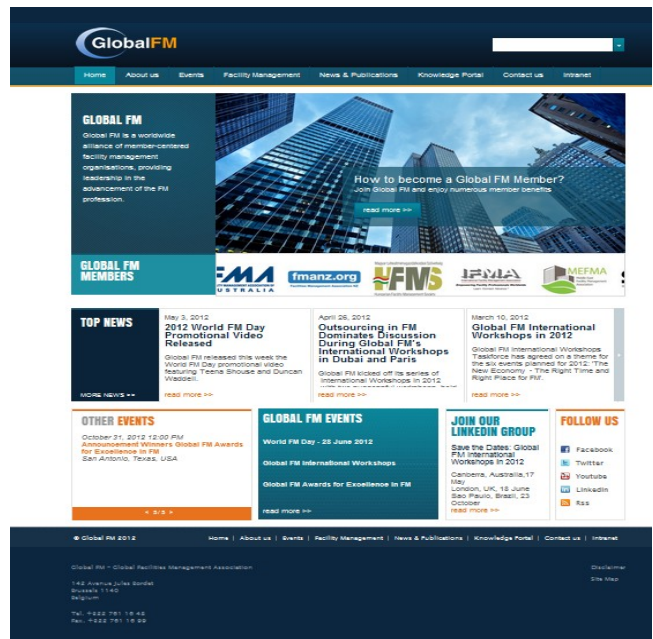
GlobalFM

Home | About us | Events | Facility Management | News & Publications | Knowledge Portal | Contact us | Intranet

GLOBAL FM

Global FM is a worldwide alliance of member-centered facility management organisations, providing leadership in the advancement of the FM profession.

How to become a Global FM Member?
Join Global FM and enjoy numerous member benefits

read more >>

GLOBAL FM MEMBERS

FMA AUSTRALIA | fmanz.org | HFMS | IFMA | MEFMA

TOP NEWS

MORE NEWS >>

May 3, 2012
2012 World FM Day Promotional Video Released
Global FM released this week the World FM Day promotional video featuring Teena Shouse and Duncan Waddell.
read more >>

April 26, 2012
Outsourcing in FM Dominates Discussion During Global FM's International Workshops in Dubai and Paris
Global FM kicked off its series of International Workshops in 2012 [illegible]

March 10, 2012
Global FM International Workshops in 2012
Global FM International Workshops Taskforce has agreed on a theme for the six events planned for 2012: "The New Economy - The Right Time and Right Place for FM".
read more >>

OTHER EVENTS
October 31, 2012 12:00 PM
Announcement Winners Global FM Awards for Excellence in FM
San Antonio, Texas, USA
< 3/3 >

GLOBAL FM EVENTS
World FM Day - 26 June 2012
Global FM International Workshops
Global FM Awards for Excellence in FM
read more >>

JOIN OUR LINKEDIN GROUP
Save the Dates: Global FM International Workshops in 2012
Canberra, Australia,17 May
London, UK, 18 June
Sao Paulo, Brazil, 23 October
read more >>

FOLLOW US
Facebook
Twitter
Youtube
Linkedin
Rss

© Global FM 2012

Home | About us | Events | Facility Management | News & Publications | Knowledge Portal | Contact us | Intranet

Global FM - Global Facilities Management Association
142 Avenue Jules Bordet
Brussels 1140
Belgium

Tel. +322 761 16 42
Fax. +322 761 16 99

Disclaimer
Site Map